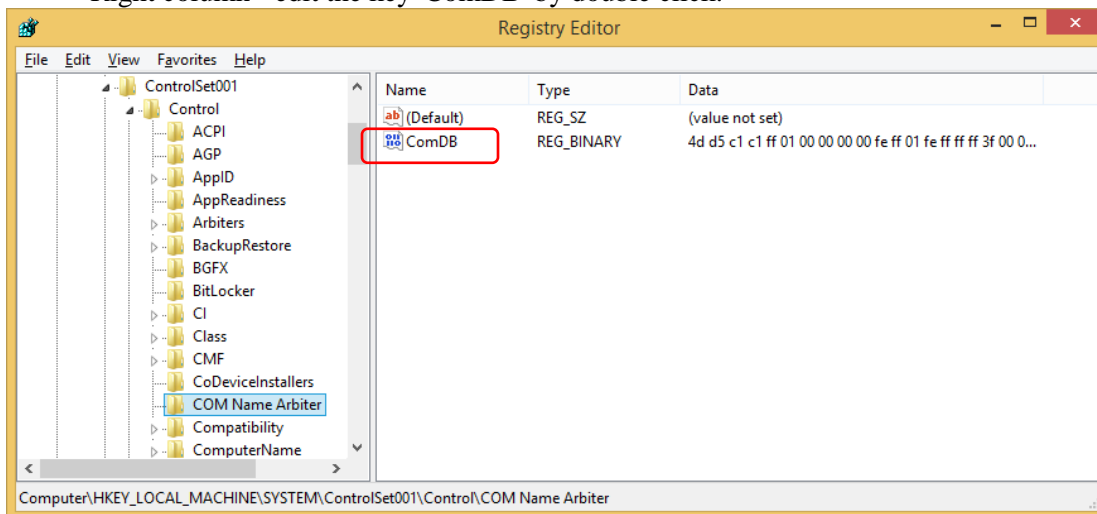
right column - edit the key "ComDB" by double click.

Registry Editor

File Edit View Favorites Help

ControlSet001
Control
ACPI
AGP
AppID
AppReadiness
Arbiters
BackupRestore
BGFX
BitLocker
CI
Class
CMF
CoDeviceInstallers
COM Name Arbiter
Compatibility
ComputerName

| Name | Type | Data |
|---|---|---|
| (Default) | REG_SZ | (value not set) |
| ComDB | REG_BINARY | 4d d5 c1 c1 ff 01 00 00 00 00 fe ff 01 fe ff ff ff 3f 00 0... |

Computer\HKEY_LOCAL_MACHINE\SYSTEM\ControlSet001\Control\COM Name Arbiter